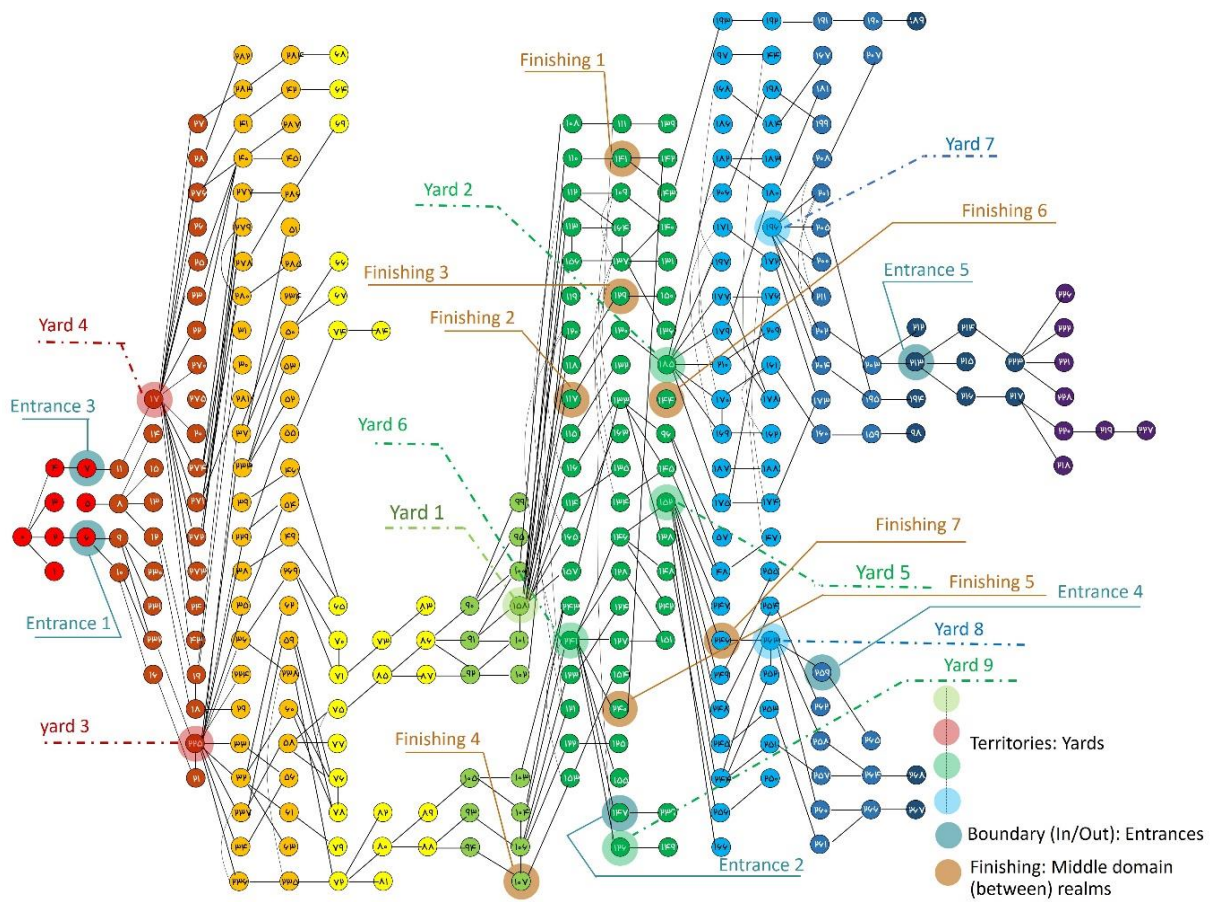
Finishing 1

Yard 7

Yard 2

Finishing 6

Finishing 3

Entrance 5

Finishing 2

Yard 4

Entrance 3

Yard 6

Yard 1

Finishing 7

Yard 5

Finishing 5

Entrance 4

Yard 8

Entrance 1

Yard 9

yard 3

Finishing 4

Territories: Yards

Boundary (In/Out): Entrances

Finishing: Middle domain (between) realms

Entrance 2